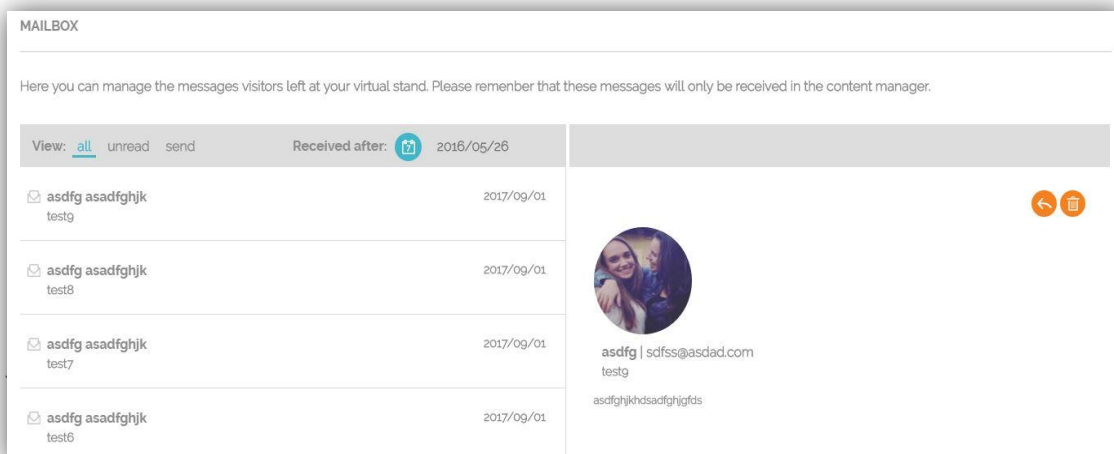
MAILBOX

Here you can manage the messages visitors left at your virtual stand. Please remenber that these messages will only be received in the content manager.

View: all unread send

Received after: 2016/05/26

asdfg asadfghjk
test9
2017/09/01

asdfg asadfghjk
test8
2017/09/01

asdfg asadfghjk
test7
2017/09/01

asdfg asadfghjk
test6
2017/09/01

asdfg | sdfss@asdad.com
test9

asdfghjkhdsadfghjgfds